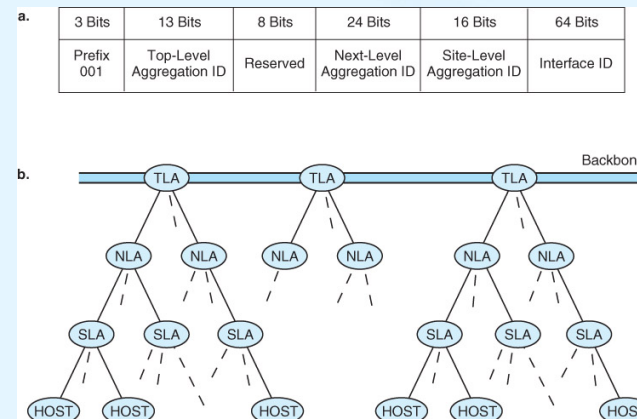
a.

| 3 Bits | 13 Bits | 8 Bits | 24 Bits | 16 Bits | 64 Bits |
|---|---|---|---|---|---|
| Prefix 001 | Top-Level Aggregation ID | Reserved | Next-Level Aggregation ID | Site-Level Aggregation ID | Interface ID |

b.

Backbon

TLA TLA TLA

NLA NLA NLA NLA NLA NLA

SLA SLA SLA SLA SLA SLA

HOST HOST HOST HOST HOST HOS